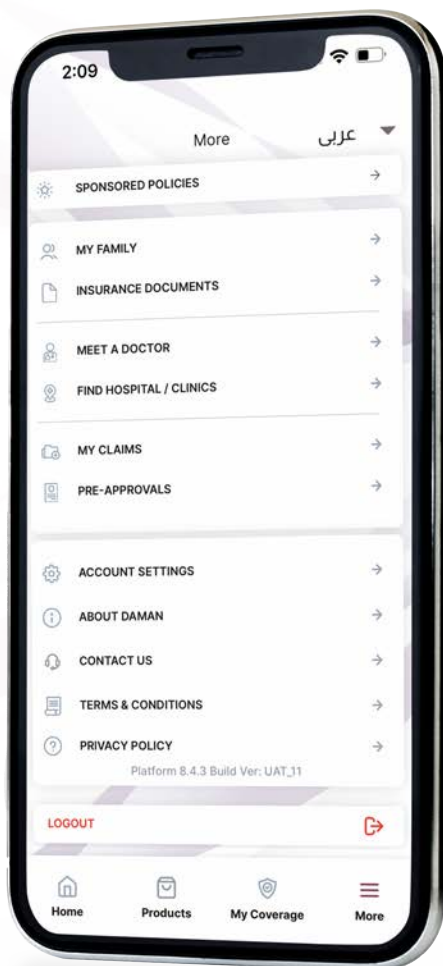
2:09

More عربي

SPONSORED POLICIES

MY FAMILY

INSURANCE DOCUMENTS

MEET A DOCTOR

FIND HOSPITAL / CLINICS

MY CLAIMS

PRE-APPROVALS

ACCOUNT SETTINGS

ABOUT DAMAN

CONTACT US

TERMS & CONDITIONS

PRIVACY POLICY

Platform 8.4.3 Build Ver: UAT_11

LOGOUT

Home Products My Coverage More